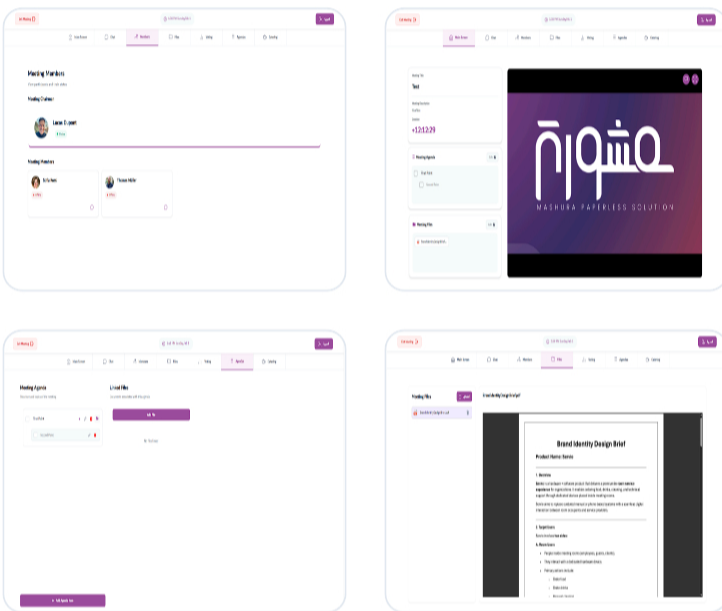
Meeting Members

Meeting Chairman

Lucas Dupont

Meeting Members

Sofia Perez

Thomas Müller

Meeting Title

Test

+1:21:29

Meeting Agenda

Meeting Files

MASHURA PAPERLESS SOLUTION

Meeting Agenda

Linked Files

Meeting Files

Brand Identity Design Brief

Product Name: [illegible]

1. Overview

2. Target Users

3. Project Scope